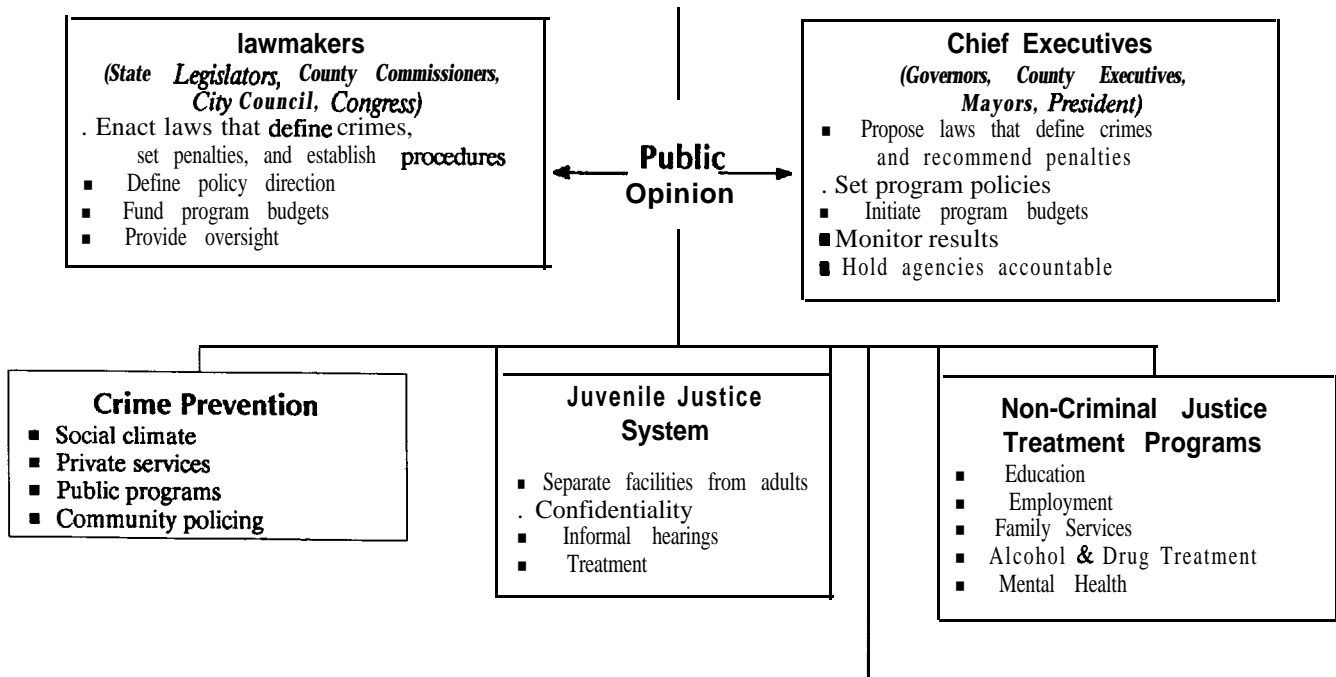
lawmakers
(State Legislators, County Commissioners, City Council, Congress)
. Enact laws that define crimes, set penalties, and establish procedures
▪ Define policy direction
▪ Fund program budgets
▪ Provide oversight

Public Opinion

Chief Executives
(Governors, County Executives, Mayors, President)
▪ Propose laws that define crimes and recommend penalties
. Set program policies
▪ Initiate program budgets
▪ Monitor results
▪ Hold agencies accountable

Crime Prevention
▪ Social climate
▪ Private services
▪ Public programs
▪ Community policing

Juvenile Justice System
▪ Separate facilities from adults
. Confidentiality
▪ Informal hearings
▪ Treatment

Non-Criminal Justice Treatment Programs
▪ Education
▪ Employment
▪ Family Services
▪ Alcohol & Drug Treatment
▪ Mental Health